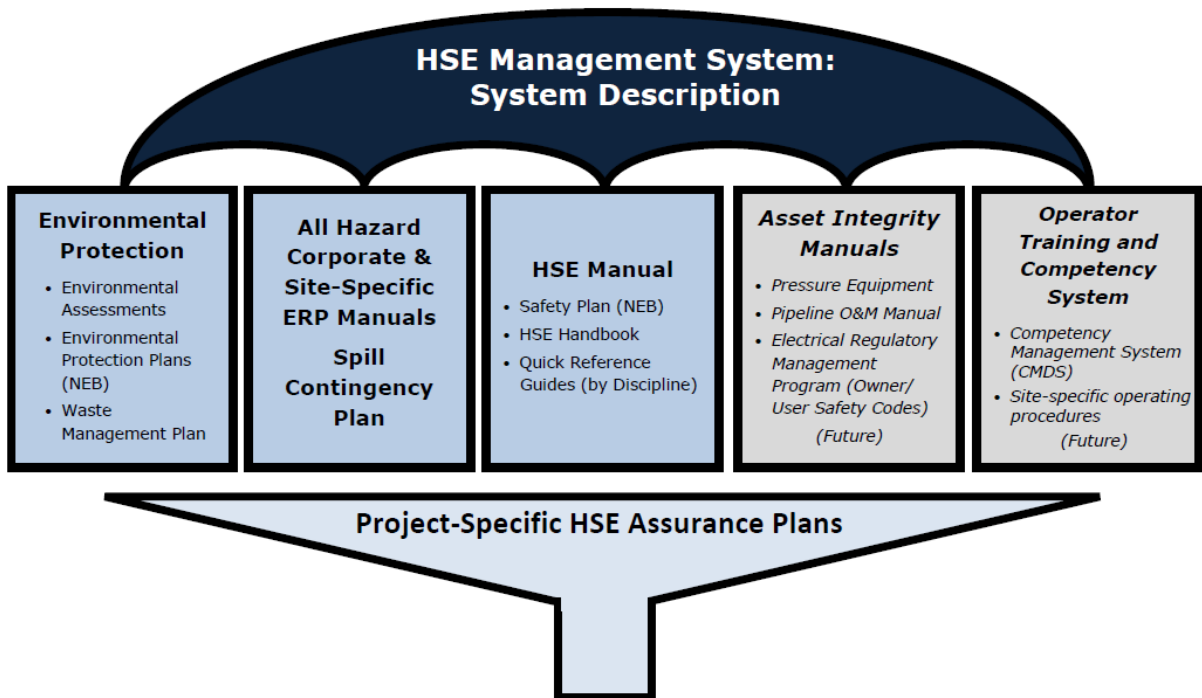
HSE Management System:
System Description

Environmental Protection
- Environmental Assessments
- Environmental Protection Plans (NEB)
- Waste Management Plan

All Hazard Corporate & Site-Specific ERP Manuals
Spill Contingency Plan

HSE Manual
- Safety Plan (NEB)
- HSE Handbook
- Quick Reference Guides (by Discipline)

Asset Integrity Manuals
- Pressure Equipment
- Pipeline O&M Manual
- Electrical Regulatory Management Program (Owner/ User Safety Codes)

(Future)

Operator Training and Competency System
- Competency Management System (CMDS)
- Site-specific operating procedures

(Future)

Project-Specific HSE Assurance Plans